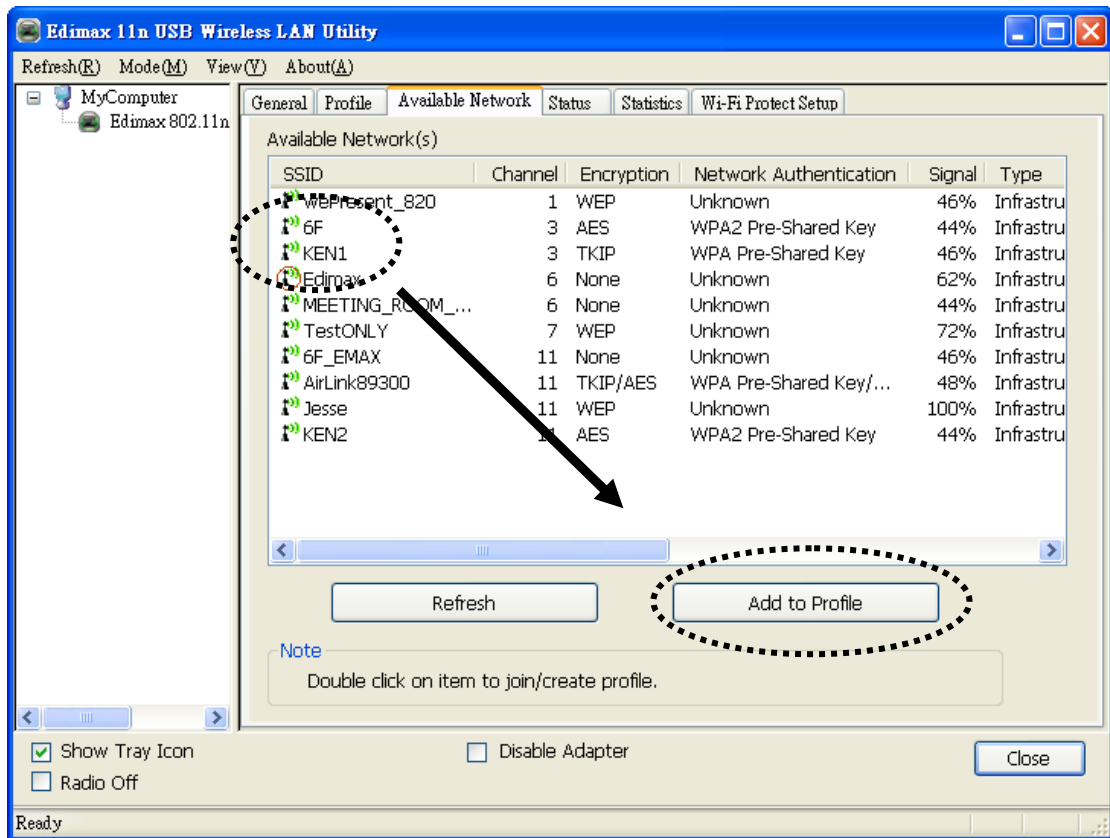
Edimax 11n USB Wireless LAN Utility

Refresh(R) Mode(M) View(V) About(A)

MyComputer
Edimax 802.11n

General | Profile | Available Network | Status | Statistics | Wi-Fi Protect Setup

Available Network(s)

| SSID | Channel | Encryption | Network Authentication | Signal | Type |
|---|---|---|---|---|---|
| wePresent_820 | 1 | WEP | Unknown | 46% | Infrastru |
| 6F | 3 | AES | WPA2 Pre-Shared Key | 44% | Infrastru |
| KEN1 | 3 | TKIP | WPA Pre-Shared Key | 46% | Infrastru |
| Edimax | 6 | None | Unknown | 62% | Infrastru |
| MEETING_ROOM_... | 6 | None | Unknown | 44% | Infrastru |
| TestONLY | 7 | WEP | Unknown | 72% | Infrastru |
| 6F_EMAX | 11 | None | Unknown | 46% | Infrastru |
| AirLink89300 | 11 | TKIP/AES | WPA Pre-Shared Key/... | 48% | Infrastru |
| Jesse | 11 | WEP | Unknown | 100% | Infrastru |
| KEN2 | 11 | AES | WPA2 Pre-Shared Key | 44% | Infrastru |

Refresh
Add to Profile

Note
Double click on item to join/create profile.

Show Tray Icon
Radio Off
Disable Adapter
Close

Ready